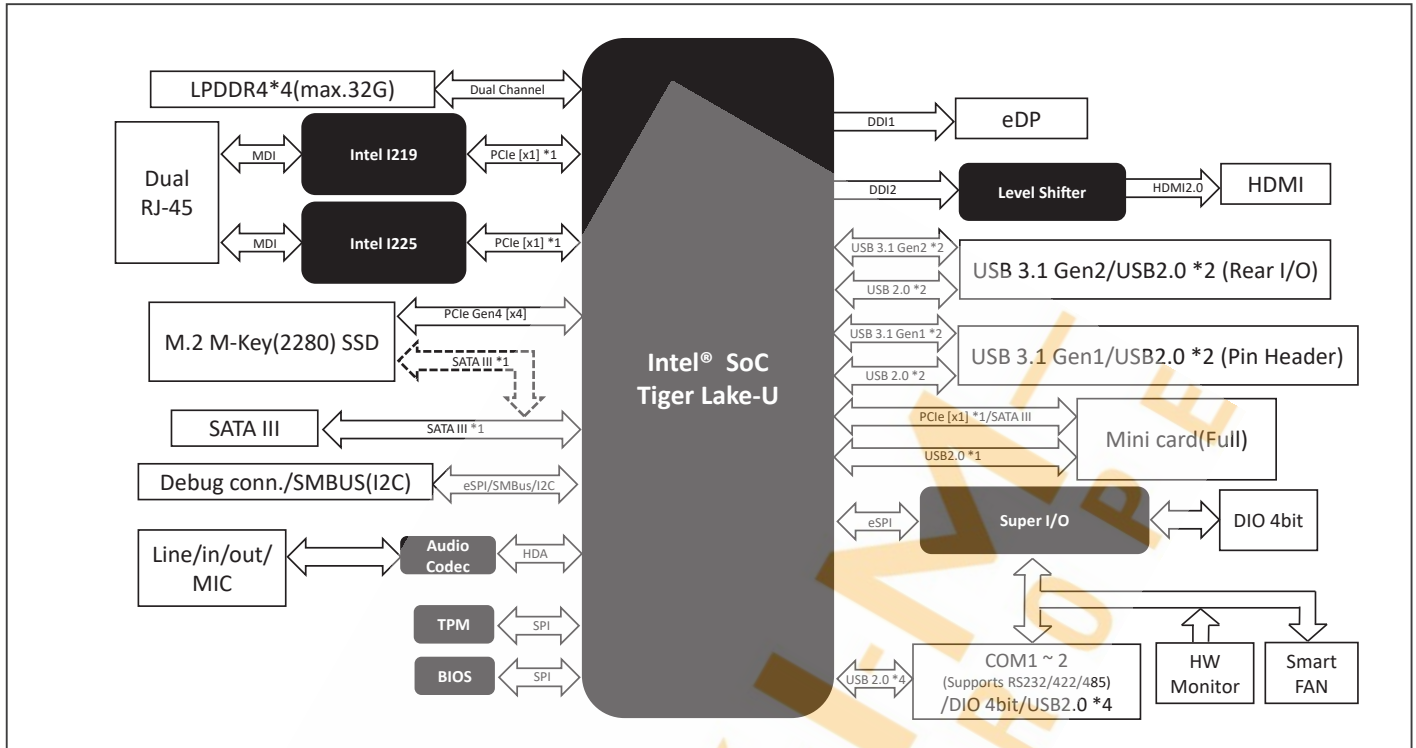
LPDDR4*4(max.32G)

Dual Channel

Dual RJ-45

MDI

Intel I219

PCIe [x1] *1

MDI

Intel I225

PCIe [x1] *1

M.2 M-Key(2280) SSD

PCIe Gen4 [x4]

SATA III *1

SATA III

SATA III *1

Debug conn./SMBUS(I2C)

eSPI/SMBus/I2C

Line/in/out/ MIC

Audio Codec

HDA

TPM

SPI

BIOS

SPI

Intel® SoC Tiger Lake-U

DDI1

eDP

DDI2

Level Shifter

HDMI2.0

HDMI

USB 3.1 Gen2 *2

USB 2.0 *2

USB 3.1 Gen2/USB2.0 *2 (Rear I/O)

USB 3.1 Gen1 *2

USB 2.0 *2

USB 3.1 Gen1/USB2.0 *2 (Pin Header)

PCIe [x1] *1/SATA III

USB2.0 *1

Mini card(Full)

eSPI

Super I/O

DIO 4bit

USB 2.0 *4

COM1 ~ 2 (Supports RS232/422/485) /DIO 4bit/USB2.0 *4

HW Monitor

Smart FAN